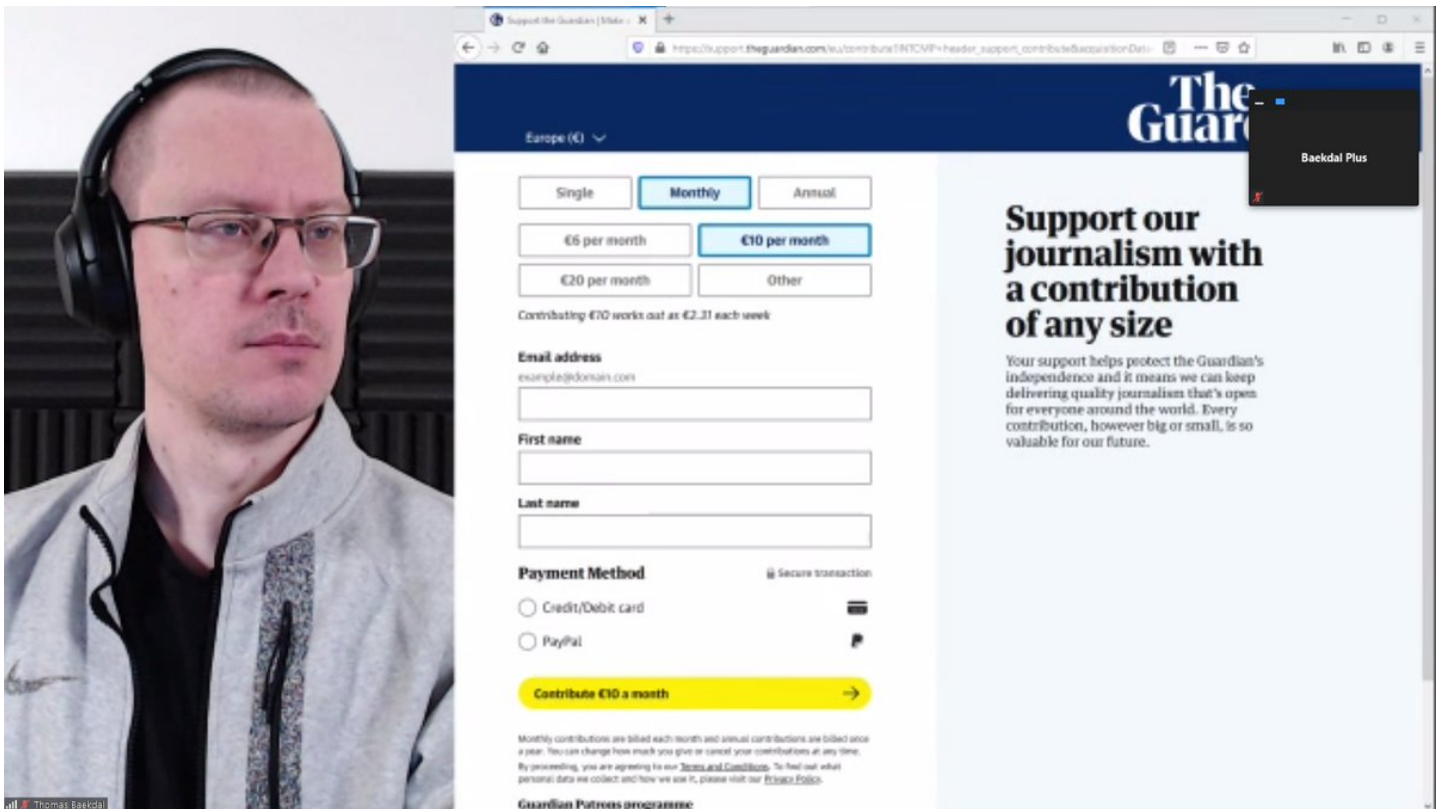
Support the Guardian | Make a

https://support.theguardian.com/eu/contribute?INTCMP=header_support_contribute&acquisitionData=

Europe (€)

The Guar

Baekdal Plus

Single
Monthly
Annual

€6 per month
€10 per month
€20 per month
Other

Contributing €10 works out as €2.31 each week

Email address
example@domain.com

First name

Last name

Payment Method
Secure transaction

Credit/Debit card

PayPal

Contribute €10 a month

Monthly contributions are billed each month and annual contributions are billed once a year. You can change how much you give or cancel your contributions at any time.

By proceeding, you are agreeing to our Terms and Conditions. To find out what personal data we collect and how we use it, please visit our Privacy Policy.

Guardian Patrons programme

Support our journalism with a contribution of any size

Your support helps protect the Guardian's independence and it means we can keep delivering quality journalism that's open for everyone around the world. Every contribution, however big or small, is so valuable for our future.

Thomas Baekdal